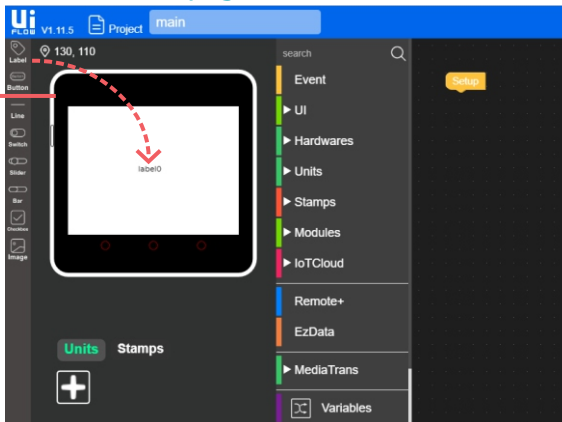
Ui FLOW V1.11.5 Project main

Label
Button
Line
Switch
Slider
Bar
Checkbox
Image

130, 110

label0

Units Stamps

search
Event
UI
Hardwares
Units
Stamps
Modules
IoTCloud
Remote+
EzData
MediaTrans
Variables

Setup